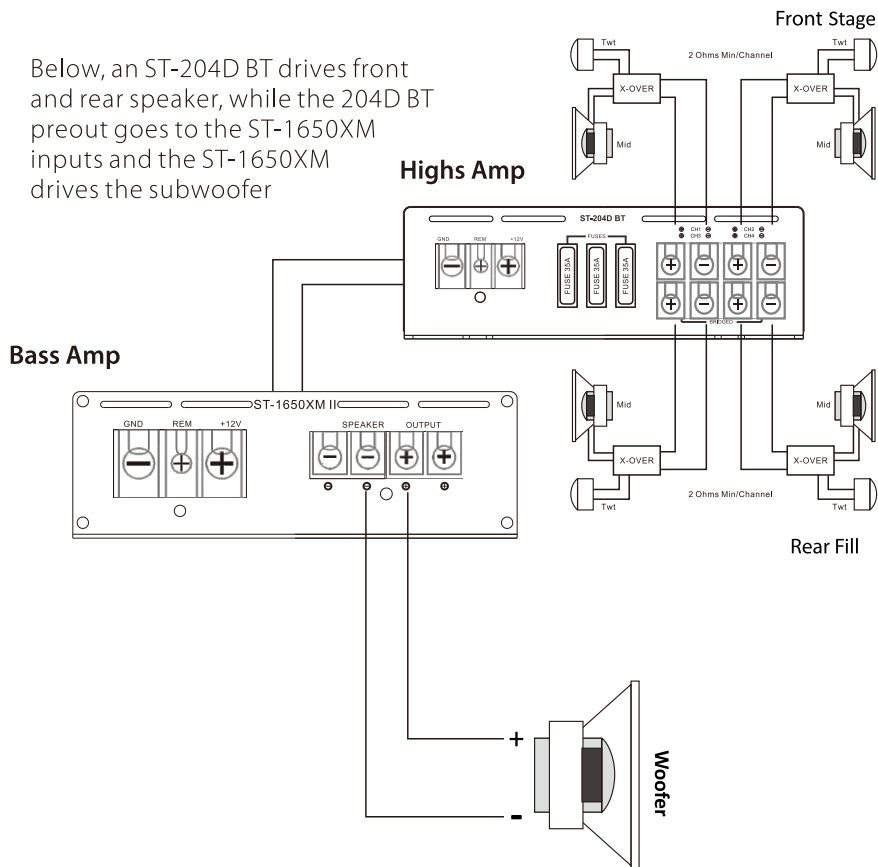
Front Stage

Below, an ST-204D BT drives front and rear speaker, while the 204D BT preout goes to the ST-1650XM inputs and the ST-1650XM drives the subwoofer

Twt
Twt
2 Ohms Min/Channel
X-OVER
X-OVER
Mid
Mid

Highs Amp

ST-204D BT
GND REM +12V
FUSES
FUSE 35A FUSE 35A FUSE 35A
CH1 CH3 CH2 CH4
BRIDGED

Bass Amp

ST-1650XM II
GND REM +12V
SPEAKER OUTPUT

Mid
Mid
X-OVER
X-OVER
Twt
Twt
2 Ohms Min/Channel

Rear Fill

+
-
Woofer